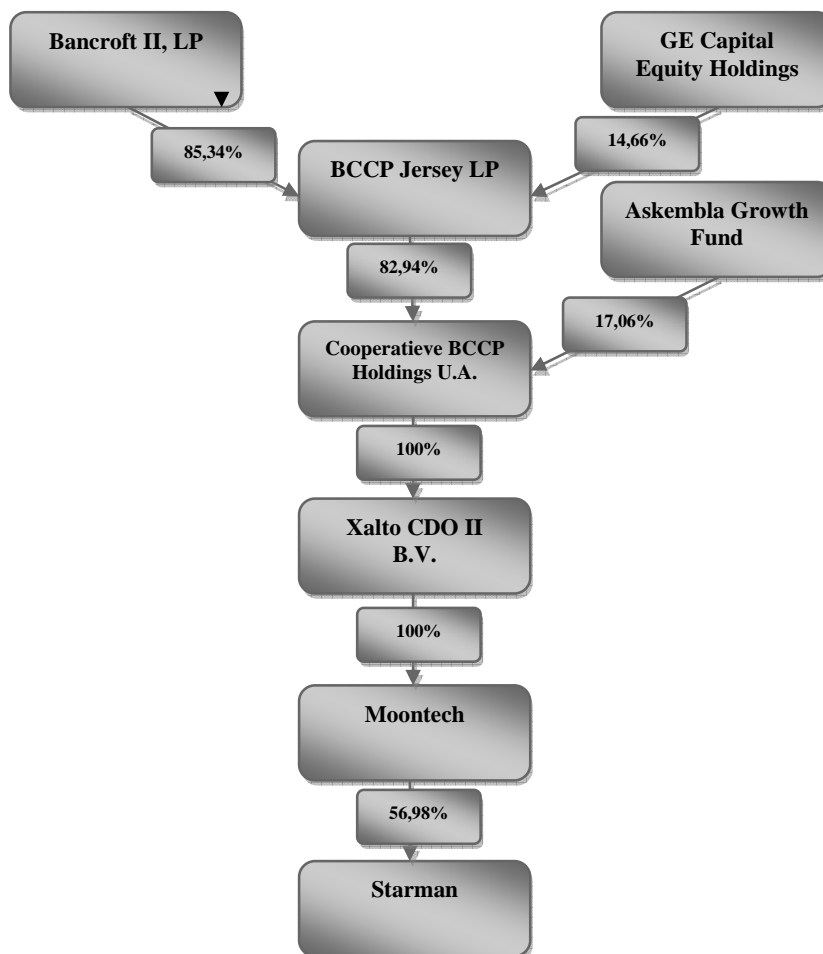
Bancroft II, LP

GE Capital Equity Holdings

85,34%

14,66%

BCCP Jersey LP

Askembla Growth Fund

82,94%

17,06%

Cooperatieve BCCP Holdings U.A.

100%

Xalto CDO II B.V.

100%

Moontech

56,98%

Starman